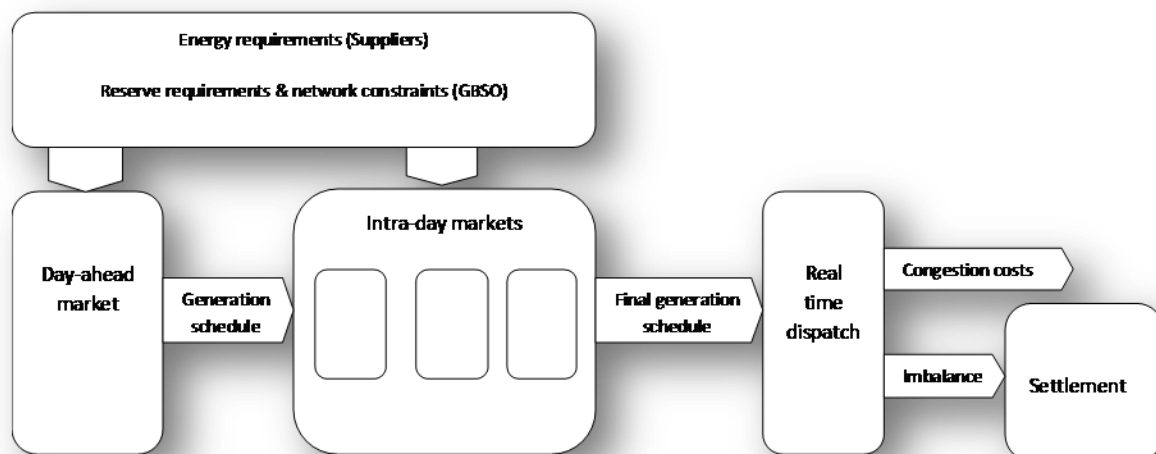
Energy requirements (Suppliers)

Reserve requirements & network constraints (GBSO)

Day-ahead market

Generation schedule

Intra-day markets

Final generation schedule

Real time dispatch

Congestion costs

Imbalance

Settlement